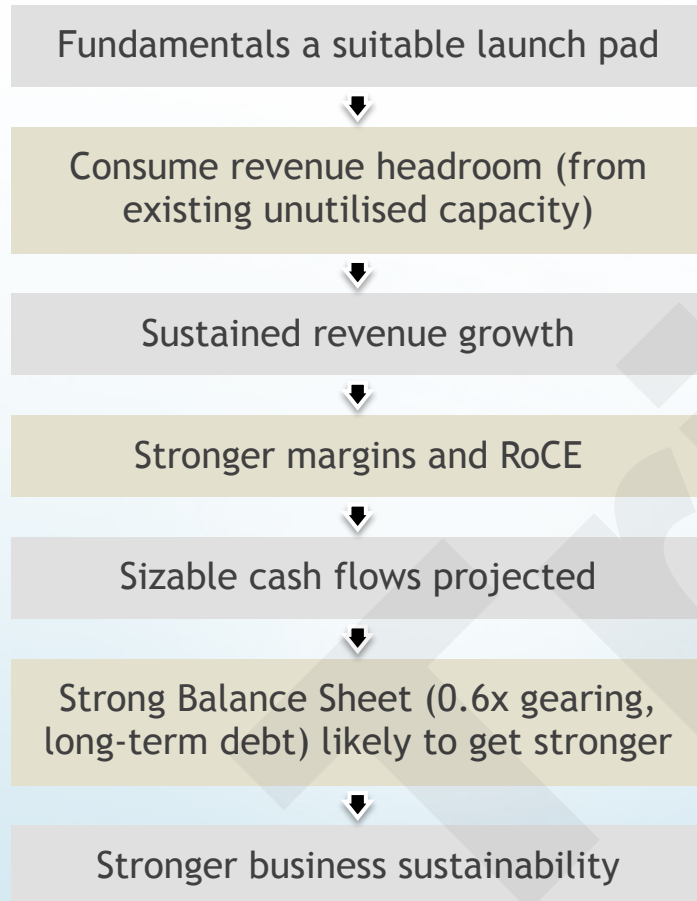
Fundamentals a suitable launch pad

Consume revenue headroom (from existing unutilised capacity)

Sustained revenue growth

Stronger margins and RoCE

Sizable cash flows projected

Strong Balance Sheet (0.6x gearing, long-term debt) likely to get stronger

Stronger business sustainability